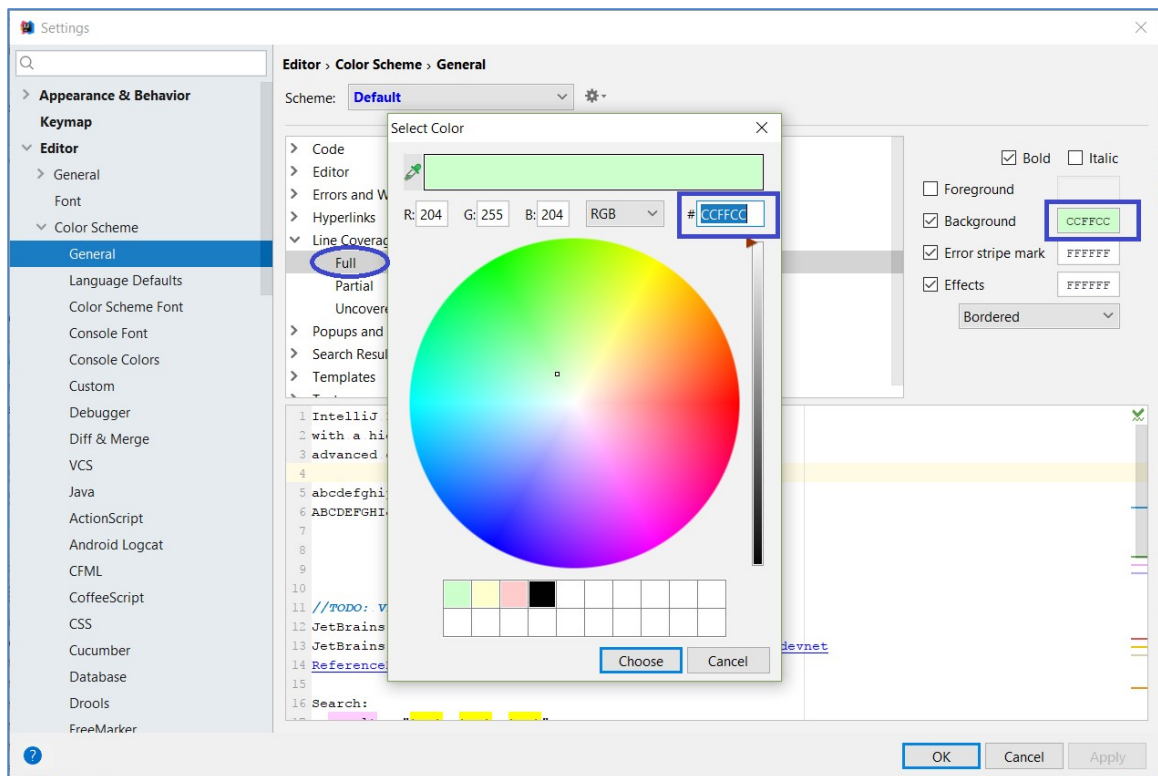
Settings

Appearance & Behavior
Keymap
Editor
General
Font
Color Scheme
General
Language Defaults
Color Scheme Font
Console Font
Console Colors
Custom
Debugger
Diff & Merge
VCS
Java
ActionScript
Android Logcat
CFML
CoffeeScript
CSS
Cucumber
Database
Drools
FreeMarker

Editor › Color Scheme › General

Scheme: Default

Code
Editor
Errors and W
Hyperlinks
Line Coverag
Full
Partial
Uncovere
Popups and
Search Resul
Templates

Bold
Italic
Foreground
Background CCFFCC
Error stripe mark FFFFFF
Effects FFFFFF
Bordered

1 IntelliJ
2 with a hi
3 advanced
4
5 abcdefghi
6 ABCDEFGHI
7
8
9
10
11 //TODO: V
12 JetBrains
13 JetBrains devnet
14 Reference
15
16 Search:

Select Color

R: 204 G: 255 B: 204 RGB # CCFFCC

Choose Cancel

OK Cancel Apply